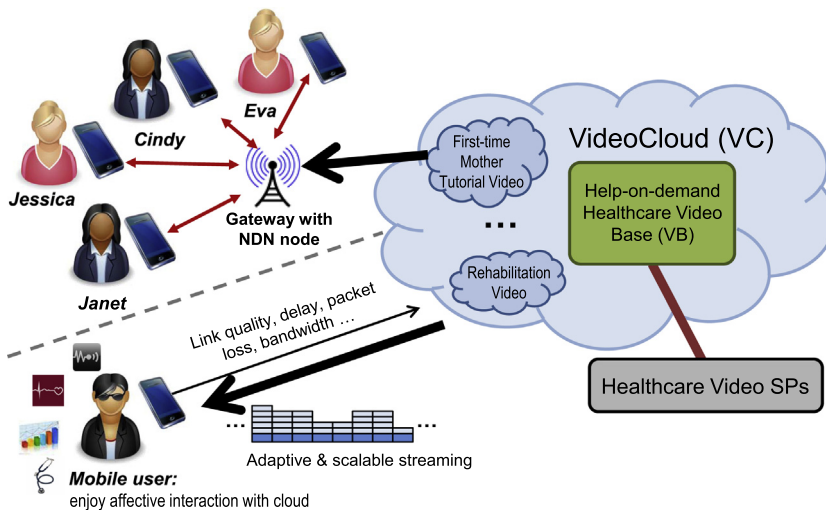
Eva

Cindy

Jessica

Gateway with NDN node

Janet

First-time Mother Tutorial Video

...

Rehabilitation Video

VideoCloud (VC)

Help-on-demand Healthcare Video Base (VB)

Healthcare Video SPs

Link quality, delay, packet loss, bandwidth ...

...

...

Adaptive & scalable streaming

Mobile user:
enjoy affective interaction with cloud